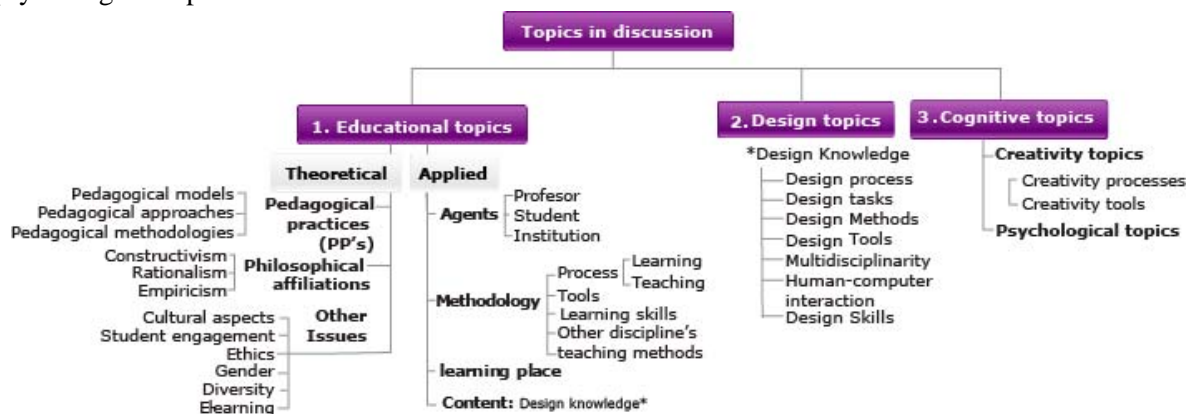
Topics in discussion

1. Educational topics

Theoretical

Pedagogical models
Pedagogical approaches
Pedagogical methodologies
Pedagogical practices (PP's)

Constructivism
Rationalism
Empiricism
Philosophical affiliations

Cultural aspects
Student engagement
Ethics
Gender
Diversity
Elearning
Other Issues

Applied

Agents
Profesor
Student
Institution

Methodology
Process
Learning
Teaching
Tools
Learning skills
Other discipline's teaching methods

learning place

Content: Design knowledge*

2. Design topics

*Design Knowledge
Design process
Design tasks
Design Methods
Design Tools
Multidisciplinarity
Human-computer interaction
Design Skills

3. Cognitive topics

Creativity topics
Creativity processes
Creativity tools

Psychological topics